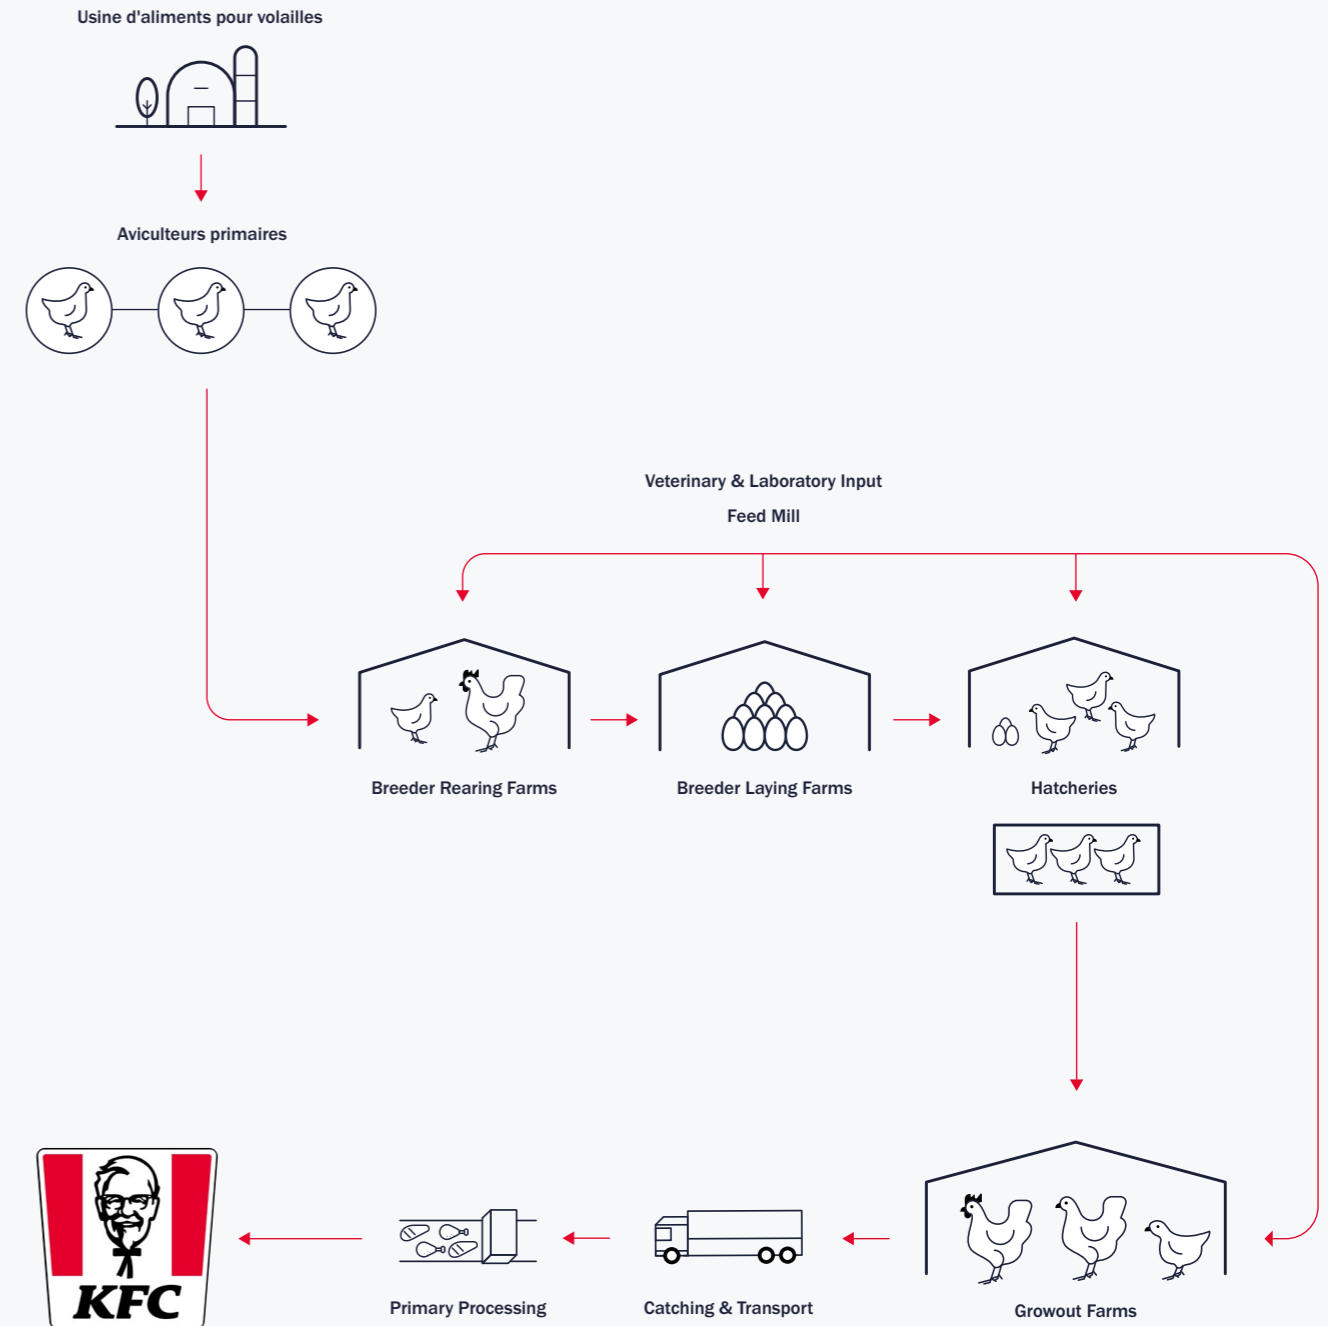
Usine d'aliments pour volailles

Aviculteurs primaires

Veterinary & Laboratory Input

Feed Mill

Breeder Rearing Farms

Breeder Laying Farms

Hatcheries

KFC

Primary Processing

Catching & Transport

Growout Farms